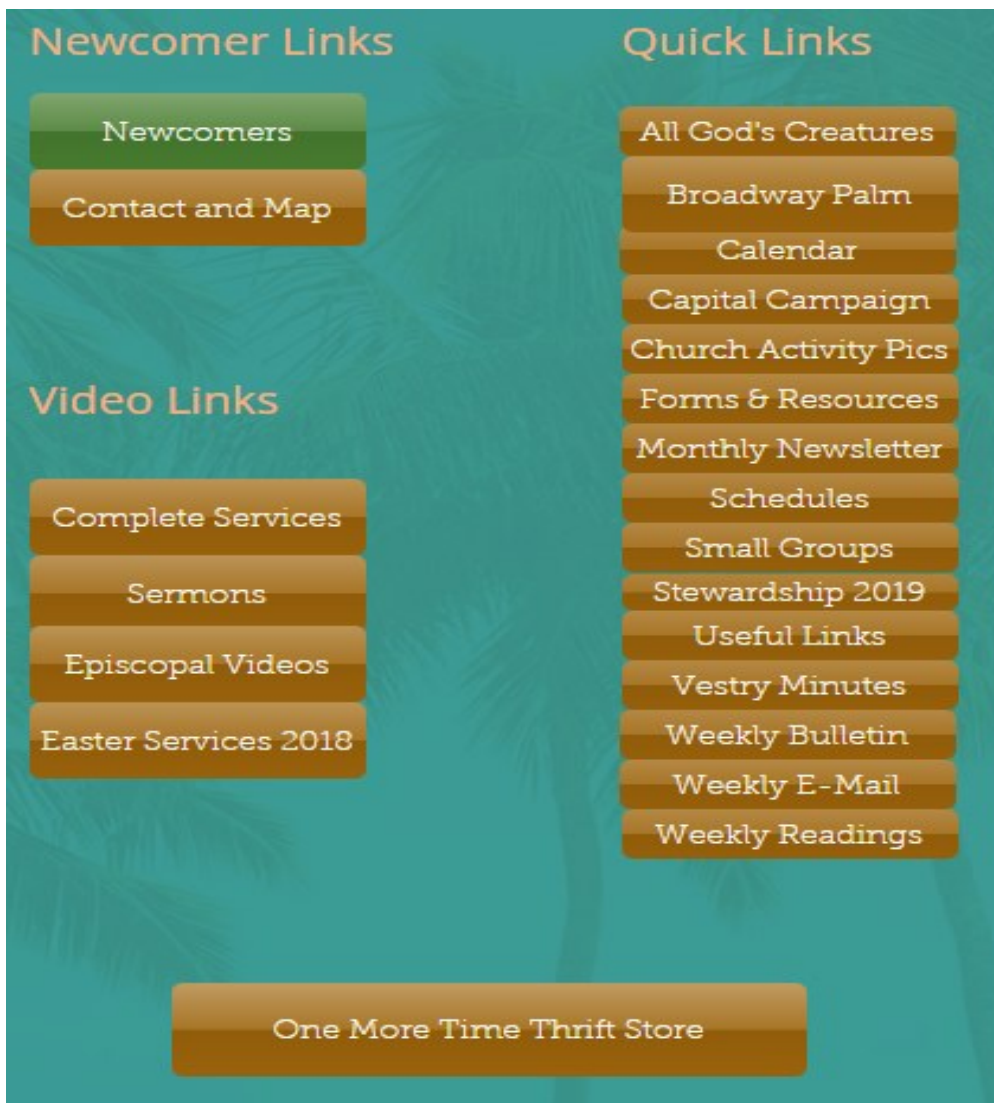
Newcomer Links

Newcomers

Contact and Map

Video Links

Complete Services

Sermons

Episcopal Videos

Easter Services 2018

Quick Links

All God's Creatures

Broadway Palm

Calendar

Capital Campaign

Church Activity Pics

Forms & Resources

Monthly Newsletter

Schedules

Small Groups

Stewardship 2019

Useful Links

Vestry Minutes

Weekly Bulletin

Weekly E-Mail

Weekly Readings

One More Time Thrift Store